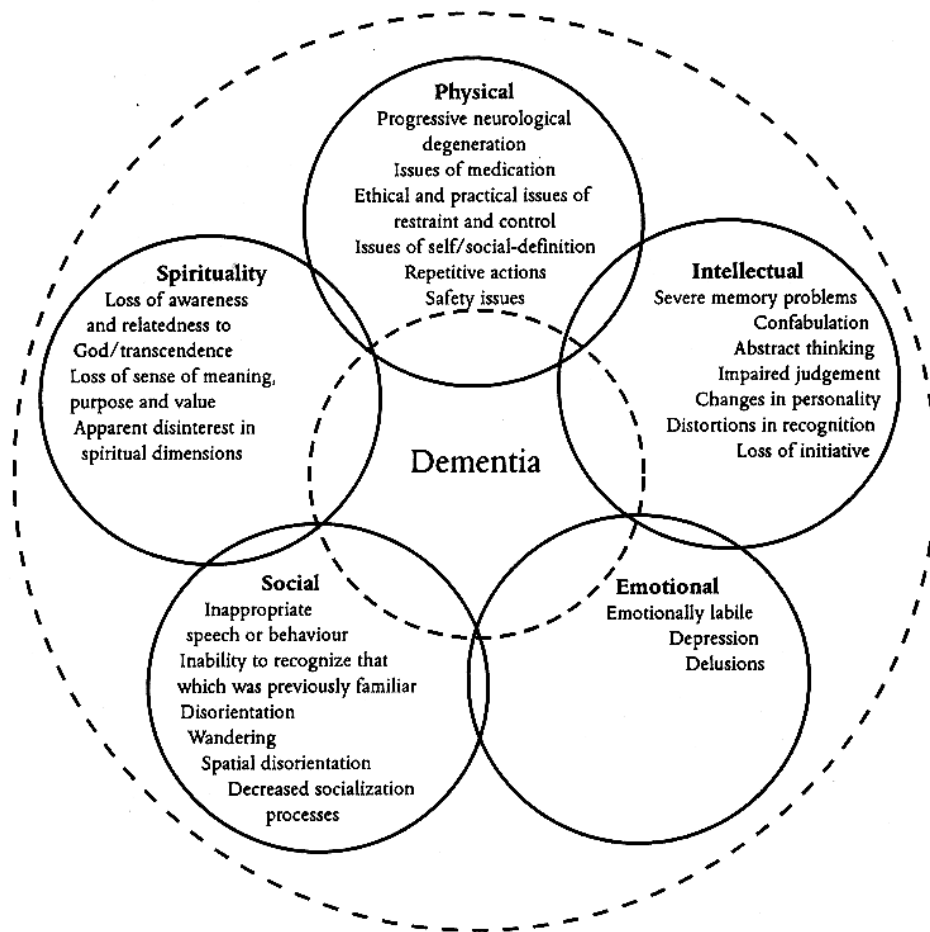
Physical
Progressive neurological degeneration
Issues of medication
Ethical and practical issues of restraint and control
Issues of self/social-definition
Repetitive actions
Safety issues

Spirituality
Loss of awareness and relatedness to God/transcendence
Loss of sense of meaning, purpose and value
Apparent disinterest in spiritual dimensions

Intellectual
Severe memory problems
Confabulation
Abstract thinking
Impaired judgement
Changes in personality
Distortions in recognition
Loss of initiative

Dementia

Social
Inappropriate speech or behaviour
Inability to recognize that which was previously familiar
Disorientation
Wandering
Spatial disorientation
Decreased socialization processes

Emotional
Emotionally labile
Depression
Delusions